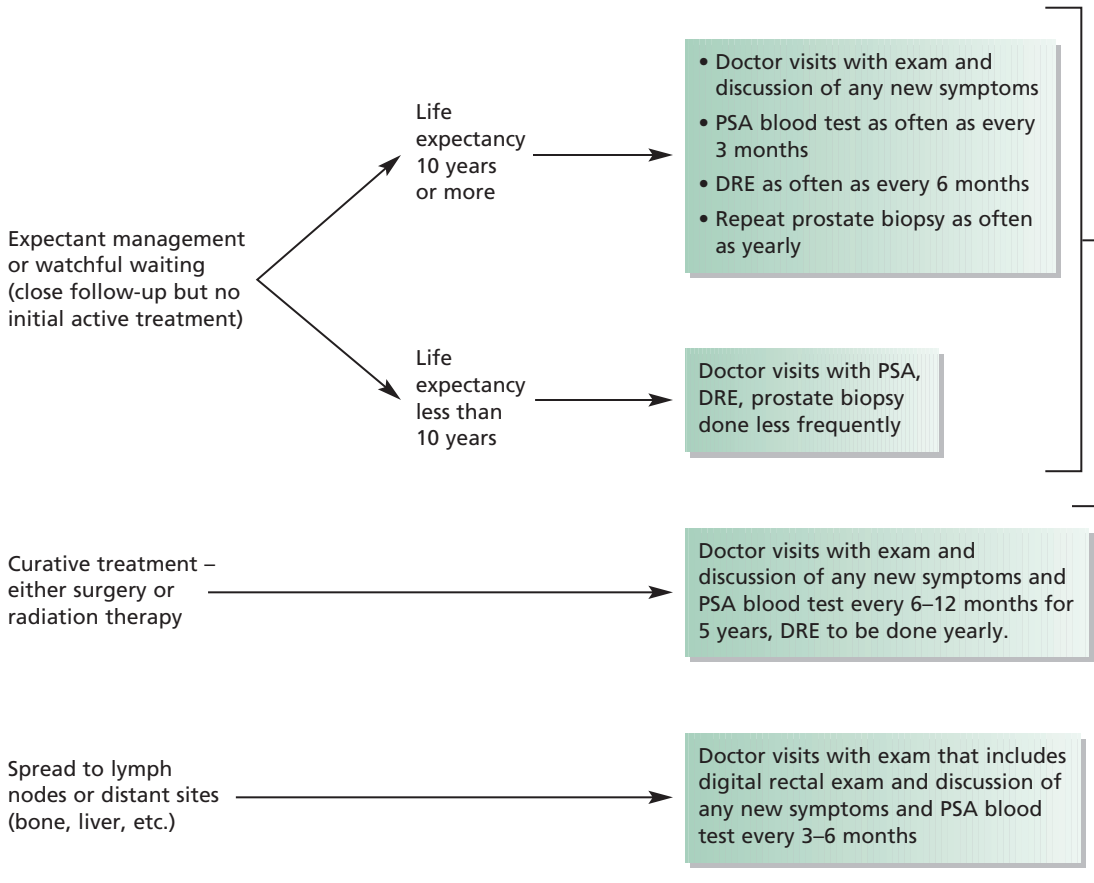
Expectant management or watchful waiting (close follow-up but no initial active treatment)

Life expectancy 10 years or more

• Doctor visits with exam and discussion of any new symptoms
• PSA blood test as often as every 3 months
• DRE as often as every 6 months
• Repeat prostate biopsy as often as yearly

Life expectancy less than 10 years

Doctor visits with PSA, DRE, prostate biopsy done less frequently

Curative treatment – either surgery or radiation therapy

Doctor visits with exam and discussion of any new symptoms and PSA blood test every 6–12 months for 5 years, DRE to be done yearly.

Spread to lymph nodes or distant sites (bone, liver, etc.)

Doctor visits with exam that includes digital rectal exam and discussion of any new symptoms and PSA blood test every 3–6 months